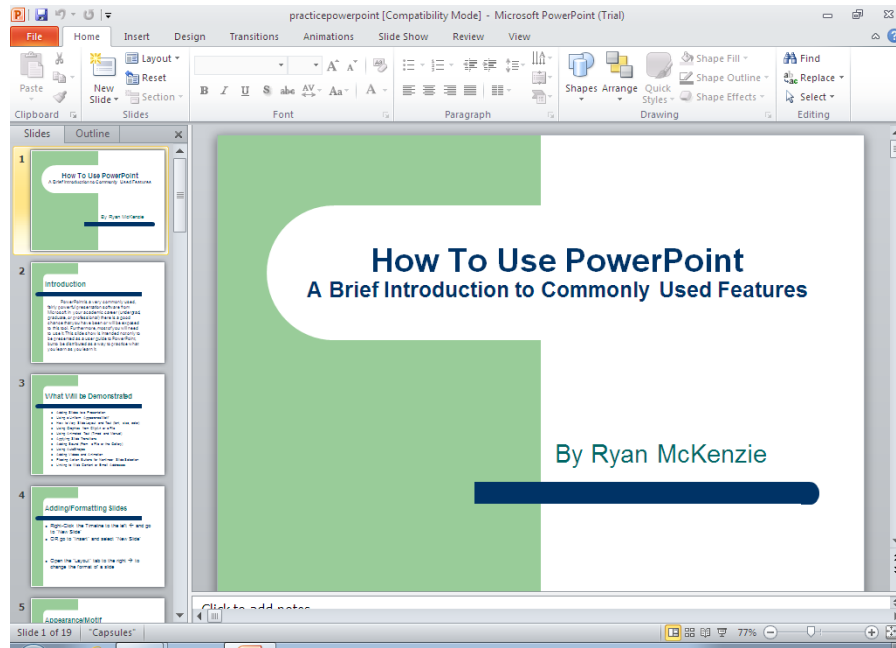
practicepowerpoint [Compatibility Mode] - Microsoft PowerPoint (Trial)

File Home Insert Design Transitions Animations Slide Show Review View

Paste Clipboard New Slide Layout Reset Section Slides Font Paragraph Shapes Arrange Quick Styles Shape Fill Shape Outline Shape Effects Drawing Find Replace Select Editing

Slides Outline

1
How To Use PowerPoint
A Brief Introduction to Commonly Used Features
By Ryan McKenzie

2
Introduction

3
What Will be Demonstrated

4
Adding/Formatting Slides
Right-Click the Timeline to the left and go to "New Slide"
OR go to "Insert" and select "New Slide"
Open the "Layout" tab to the right to change the format of a slide

5
Appearance/Motif

How To Use PowerPoint
A Brief Introduction to Commonly Used Features

By Ryan McKenzie

Click to add notes

Slide 1 of 19 "Capsules" 77%